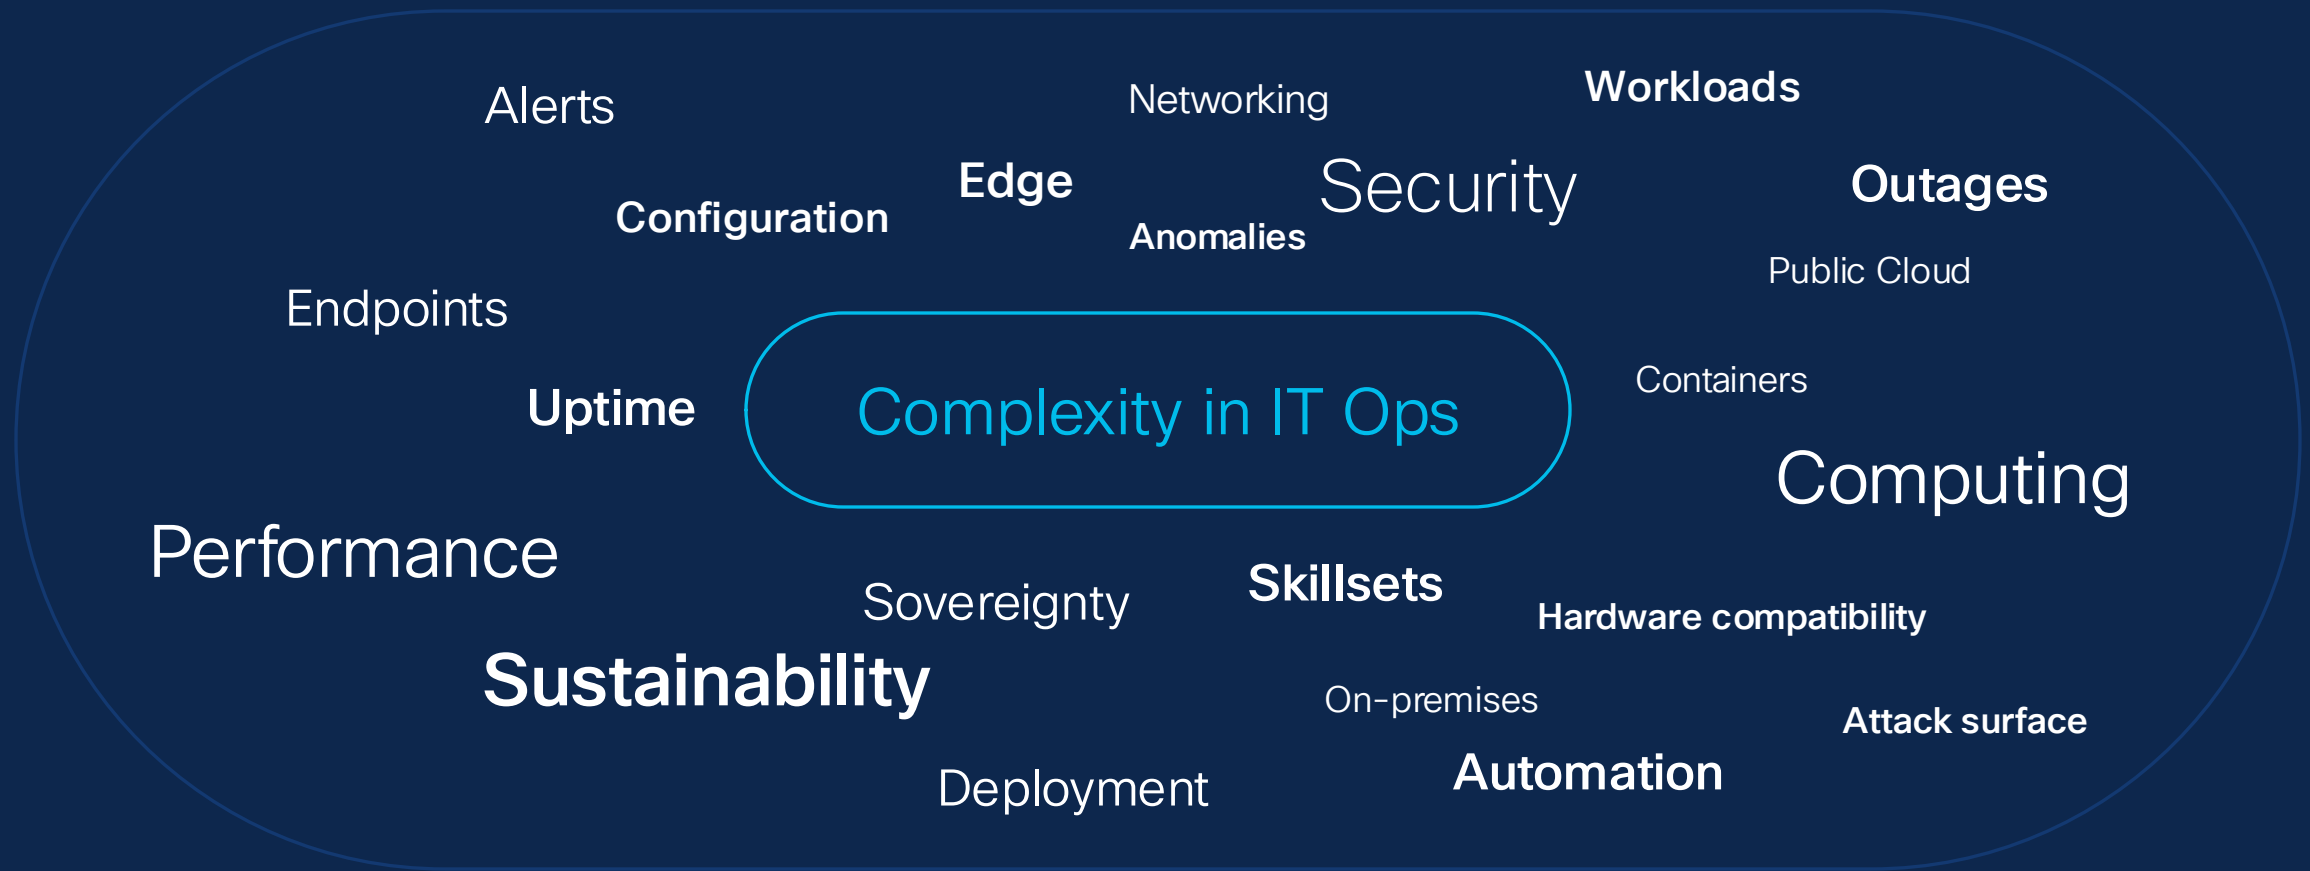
Alerts

Networking

Workloads

Edge

Configuration

Security

Outages

Anomalies

Public Cloud

Endpoints

Complexity in IT Ops

Uptime

Containers

Computing

Performance

Sovereignty

Skillsets

Hardware compatibility

Sustainability

On-premises

Attack surface

Automation

Deployment